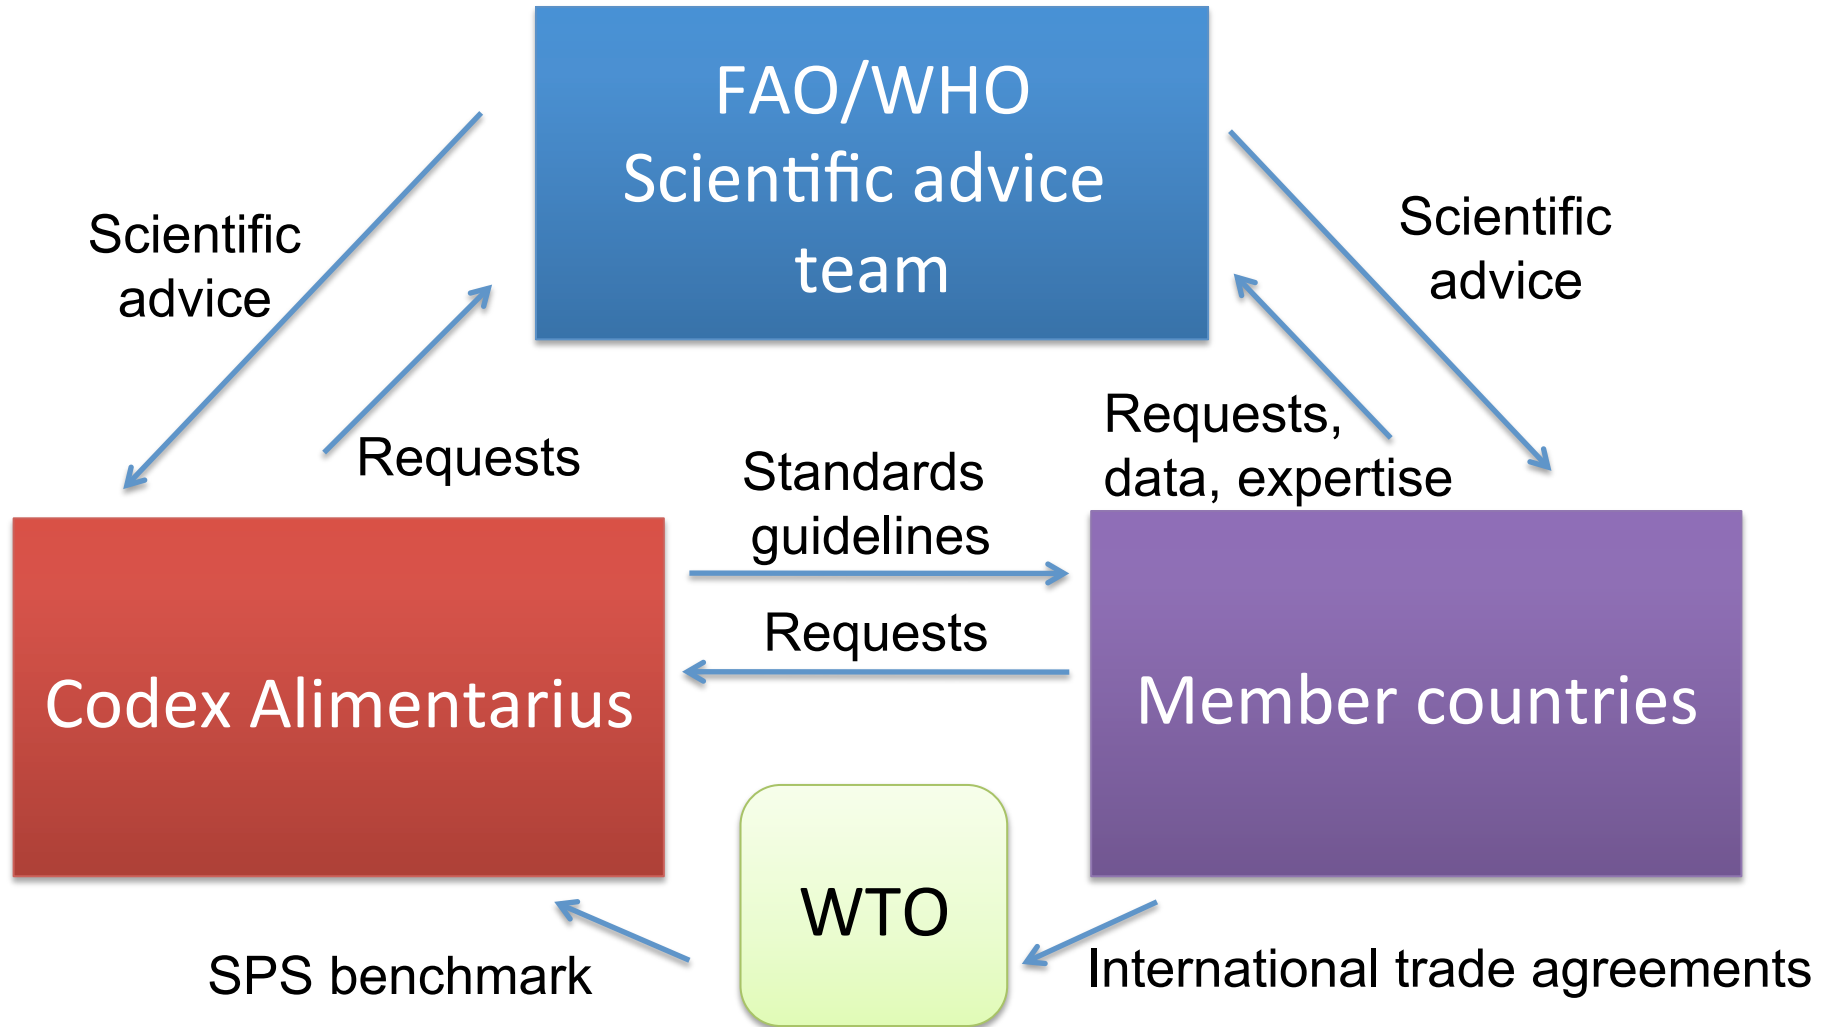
FAO/WHO Scientific advice team

Scientific advice

Requests

Scientific advice

Requests, data, expertise

Standards guidelines

Requests

Codex Alimentarius

Member countries

WTO

SPS benchmark

International trade agreements